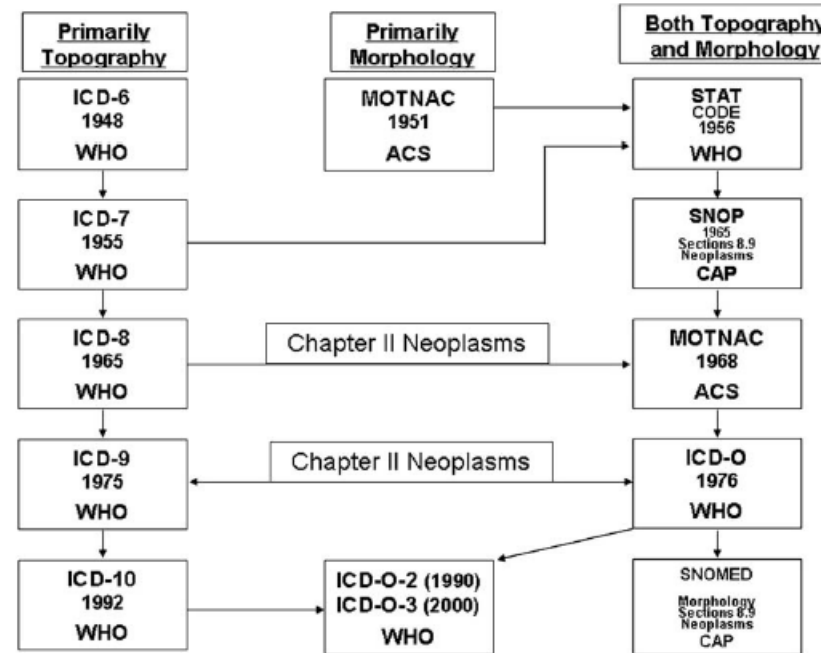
Primarily Topography

Primarily Morphology

Both Topography and Morphology

ICD-6
1948
WHO

MOTNAC
1951
ACS

STAT
CODE
1956
WHO

ICD-7
1955
WHO

SNOP
1965
Sections 8.9
Neoplasms
CAP

ICD-8
1965
WHO

Chapter II Neoplasms

MOTNAC
1968
ACS

ICD-9
1975
WHO

Chapter II Neoplasms

ICD-O
1976
WHO

ICD-10
1992
WHO

ICD-O-2 (1990)
ICD-O-3 (2000)
WHO

SNOMED
Morphology
Sections 8.9
Neoplasms
CAP